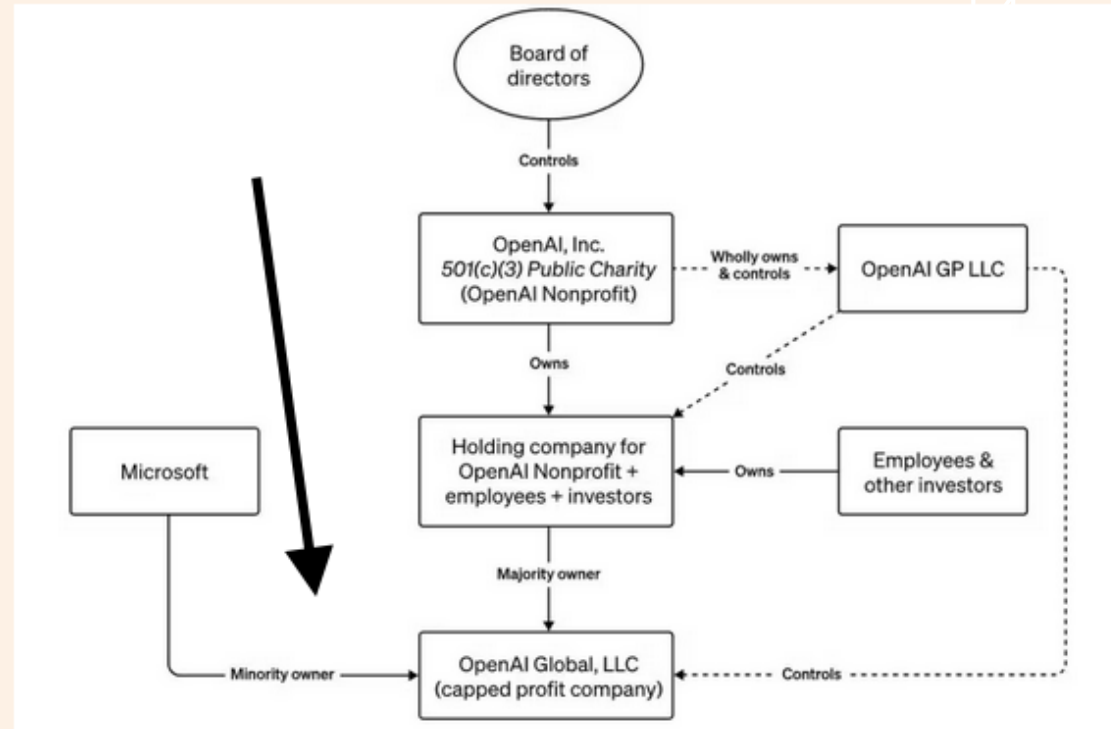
Board of directors

Controls

OpenAI, Inc.
501(c)(3) Public Charity
(OpenAI Nonprofit)

Wholly owns & controls

OpenAI GP LLC

Owns

Controls

Microsoft

Holding company for OpenAI Nonprofit + employees + investors

Owns

Employees & other investors

Majority owner

Minority owner

OpenAI Global, LLC
(capped profit company)

Controls